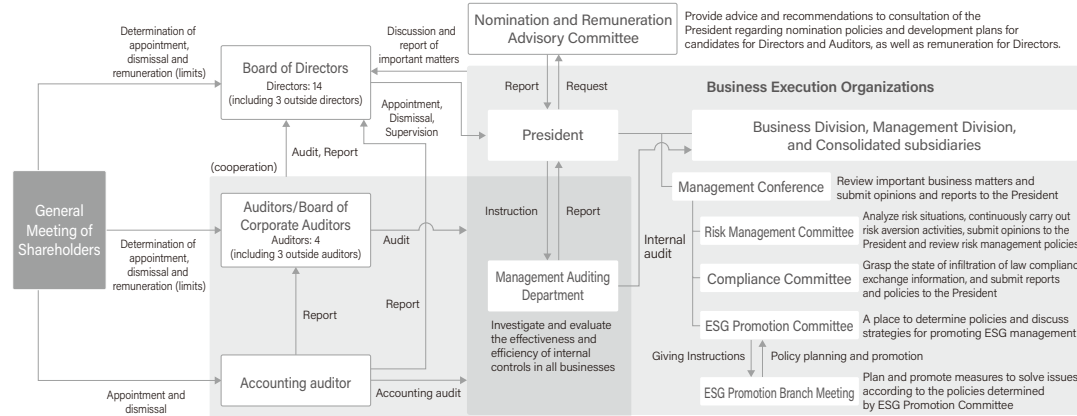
Nomination and Remuneration Advisory Committee

Provide advice and recommendations to consultation of the President regarding nomination policies and development plans for candidates for Directors and Auditors, as well as remuneration for Directors.

Determination of appointment, dismissal and remuneration (limits)

Discussion and report of important matters

Board of Directors
Directors: 14
(including 3 outside directors)

Report

Request

Business Execution Organizations

Appointment, Dismissal, Supervision

President

Business Division, Management Division, and Consolidated subsidiaries

(cooperation)

Audit, Report

Management Conference

Review important business matters and submit opinions and reports to the President

General Meeting of Shareholders

Auditors/Board of Corporate Auditors
Auditors: 4
(including 3 outside auditors)

Instruction

Report

Risk Management Committee

Analyze risk situations, continuously carry out risk aversion activities, submit opinions to the President and review risk management policies

Determination of appointment, dismissal and remuneration (limits)

Audit

Internal audit

Management Auditing Department

Compliance Committee

Grasp the state of infiltration of law compliance, exchange information, and submit reports and policies to the President

Report

Report

Investigate and evaluate the effectiveness and efficiency of internal controls in all businesses

ESG Promotion Committee

A place to determine policies and discuss strategies for promoting ESG management

Giving Instructions

Policy planning and promotion

Accounting auditor

Accounting audit

ESG Promotion Branch Meeting

Plan and promote measures to solve issues according to the policies determined by ESG Promotion Committee

Appointment and dismissal